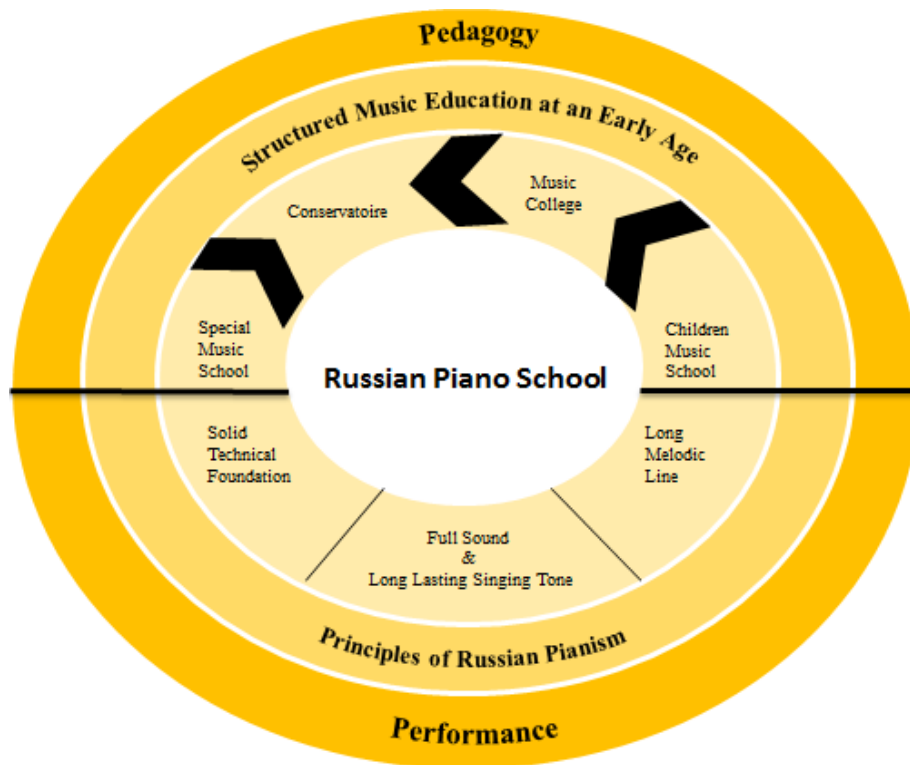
Pedagogy

Structured Music Education at an Early Age

Conservatoire

Music College

Special Music School

Children Music School

Russian Piano School

Solid Technical Foundation

Long Melodic Line

Full Sound & Long Lasting Singing Tone

Principles of Russian Pianism

Performance